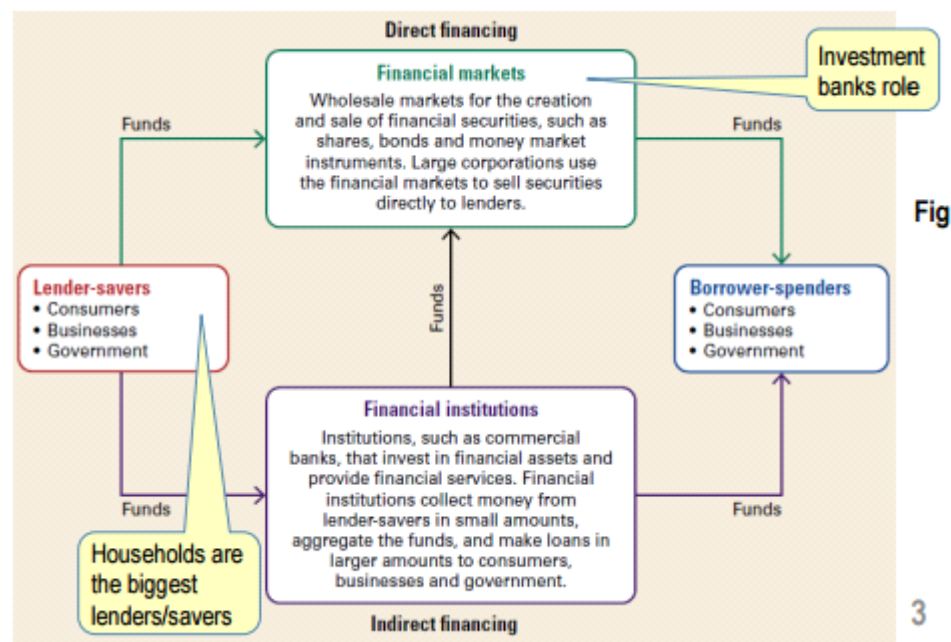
Direct financing

Financial markets

Wholesale markets for the creation and sale of financial securities, such as shares, bonds and money market instruments. Large corporations use the financial markets to sell securities directly to lenders.

Investment banks role

Funds

Funds

Fig

Lender-savers
• Consumers
• Businesses
• Government

Funds

Borrower-spenders
• Consumers
• Businesses
• Government

Financial institutions

Institutions, such as commercial banks, that invest in financial assets and provide financial services. Financial institutions collect money from lender-savers in small amounts, aggregate the funds, and make loans in larger amounts to consumers, businesses and government.

Funds

Funds

Households are the biggest lenders/savers

Indirect financing

3